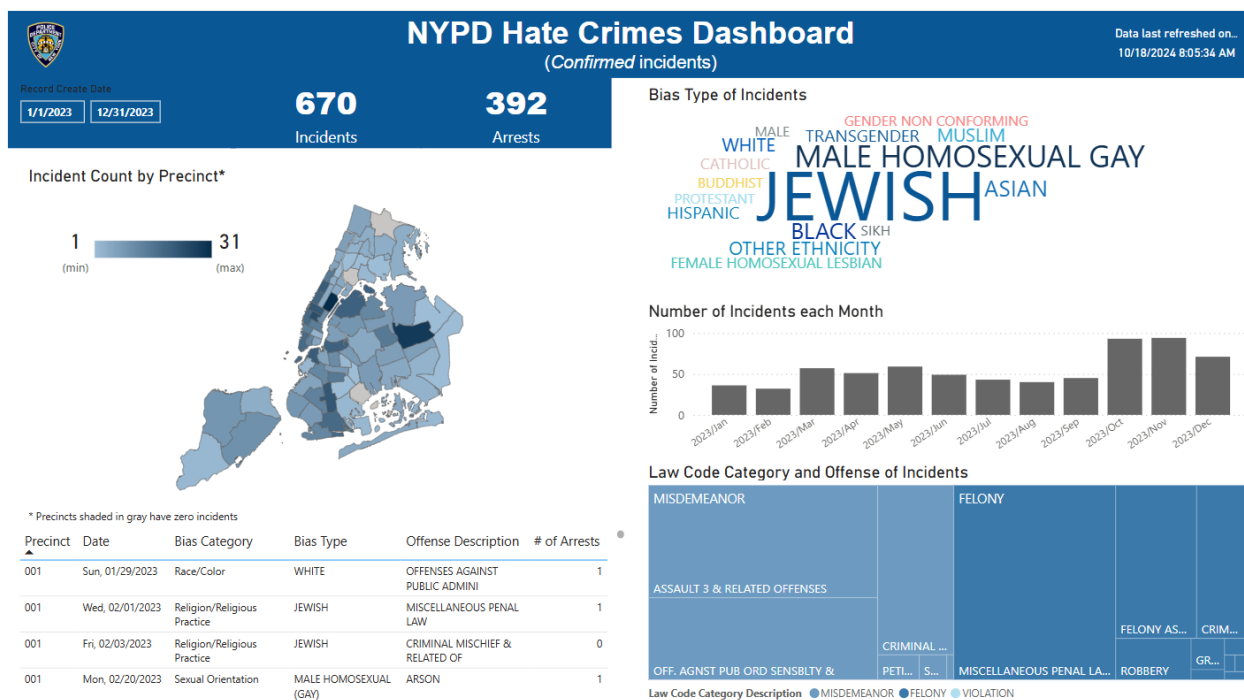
NYPD Hate Crimes Dashboard
(*Confirmed* incidents)

Data last refreshed on...
10/18/2024 8:05:34 AM

Record Create Date
1/1/2023 12/31/2023

670
Incidents

392
Arrests

Incident Count by Precinct*

1 (min) 31 (max)

* Precincts shaded in gray have zero incidents

| Precinct | Date | Bias Category | Bias Type | Offense Description | # of Arrests |
|---|---|---|---|---|---|
| 001 | Sun, 01/29/2023 | Race/Color | WHITE | OFFENSES AGAINST PUBLIC ADMINI | 1 |
| 001 | Wed, 02/01/2023 | Religion/Religious Practice | JEWISH | MISCELLANEOUS PENAL LAW | 1 |
| 001 | Fri, 02/03/2023 | Religion/Religious Practice | JEWISH | CRIMINAL MISCHIEF & RELATED OF | 0 |
| 001 | Mon, 02/20/2023 | Sexual Orientation | MALE HOMOSEXUAL (GAY) | ARSON | 1 |

Bias Type of Incidents

GENDER NON CONFORMING
MALE
TRANSGENDER
MUSLIM
WHITE
MALE HOMOSEXUAL GAY
CATHOLIC
BUDDHIST
JEWISH
ASIAN
PROTESTANT
HISPANIC
BLACK
SIKH
OTHER ETHNICITY
FEMALE HOMOSEXUAL LESBIAN

Number of Incidents each Month

Number of Incid...
100
50
0
2023/Jan 2023/Feb 2023/Mar 2023/Apr 2023/May 2023/Jun 2023/Jul 2023/Aug 2023/Sep 2023/Oct 2023/Nov 2023/Dec

Law Code Category and Offense of Incidents

MISDEMEANOR
ASSAULT 3 & RELATED OFFENSES
OFF. AGNST PUB ORD SENSBLTY &
CRIMINAL ...
PETI...
S...
FELONY
MISCELLANEOUS PENAL LA...
FELONY AS...
CRIM...
ROBBERY
GR...

Law Code Category Description ● MISDEMEANOR ● FELONY ● VIOLATION